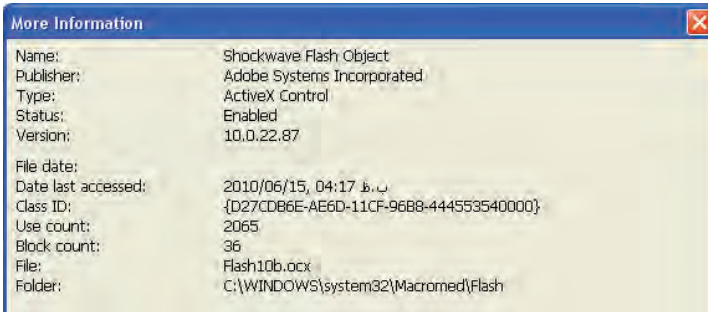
More Information

| | |
|---|---|
| Name: | Shockwave Flash Object |
| Publisher: | Adobe Systems Incorporated |
| Type: | ActiveX Control |
| Status: | Enabled |
| Version: | 10.0.22.87 |
| File date: | |
| Date last accessed: | 2010/06/15, 04:17 ب.ظ |
| Class ID: | {D27CDB6E-AE6D-11CF-96B8-444553540000} |
| Use count: | 2065 |
| Block count: | 36 |
| File: | Flash10b.ocx |
| Folder: | C:\WINDOWS\system32\Macromed\Flash |